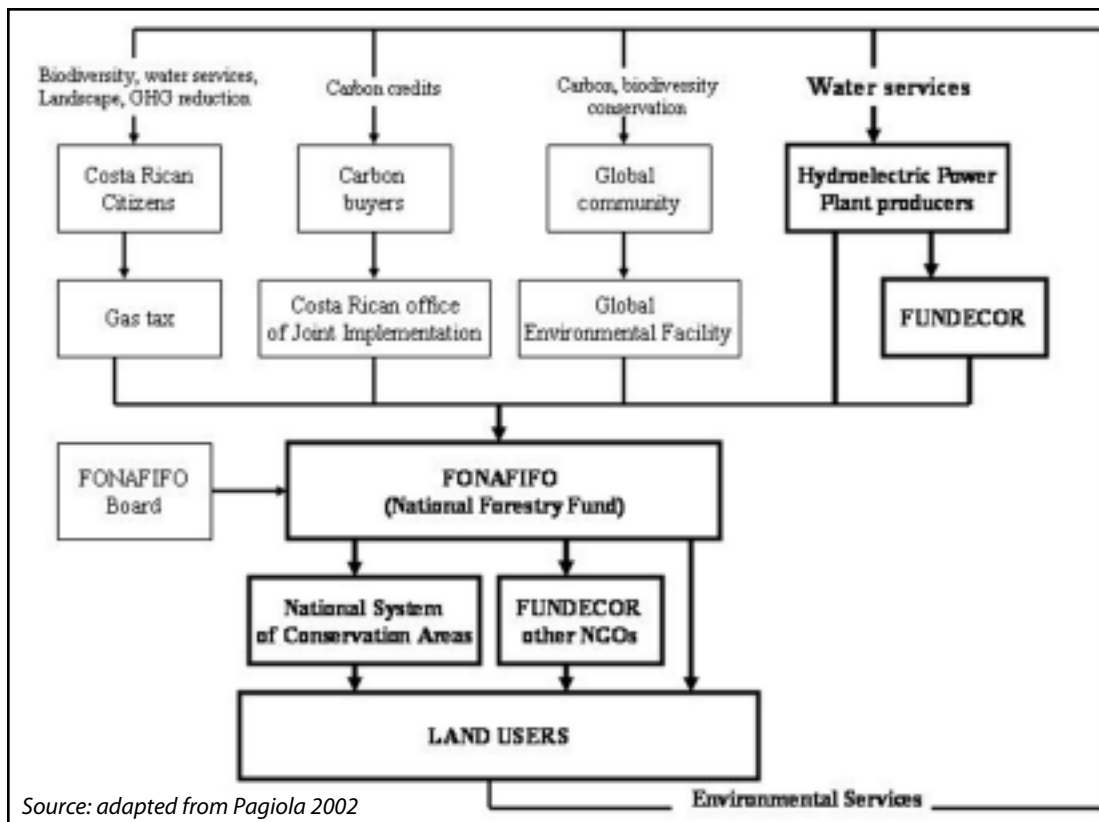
Biodiversity, water services, Landscape, GHG reduction

Carbon credits

Carbon, biodiversity conservation

Water services

Costa Rican Citizens

Carbon buyers

Global community

Hydroelectric Power Plant producers

Gas tax

Costa Rican office of Joint Implementation

Global Environmental Facility

FUNDECOR

FONAFIFO Board

FONAFIFO (National Forestry Fund)

National System of Conservation Areas

FUNDECOR other NGOs

LAND USERS

Environmental Services

Source: adapted from Pagiola 2002